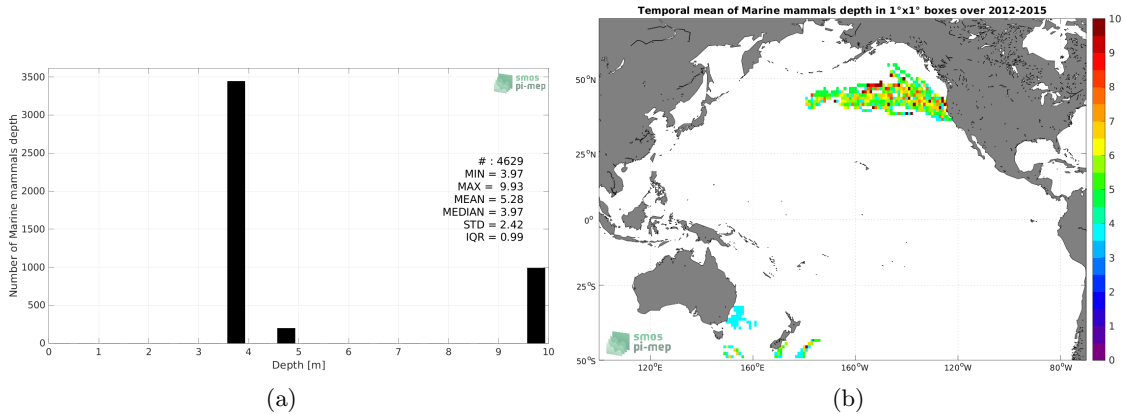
smos pi-mep

Number of Marine mammals depth

3500
3000
2500
2000
1500
1000
500
0

# : 4629
MIN = 3.97
MAX = 9.93
MEAN = 5.28
MEDIAN = 3.97
STD = 2.42
IQR = 0.99

0 1 2 3 4 5 6 7 8 9 10
Depth [m]

(a)

Temporal mean of Marine mammals depth in 1°x1° boxes over 2012-2015

50°N
25°N
0°
25°S
50°S

120°E 160°E 160°W 120°W 80°W

10
9
8
7
6
5
4
3
2
1
0

smos pi-mep

(b)